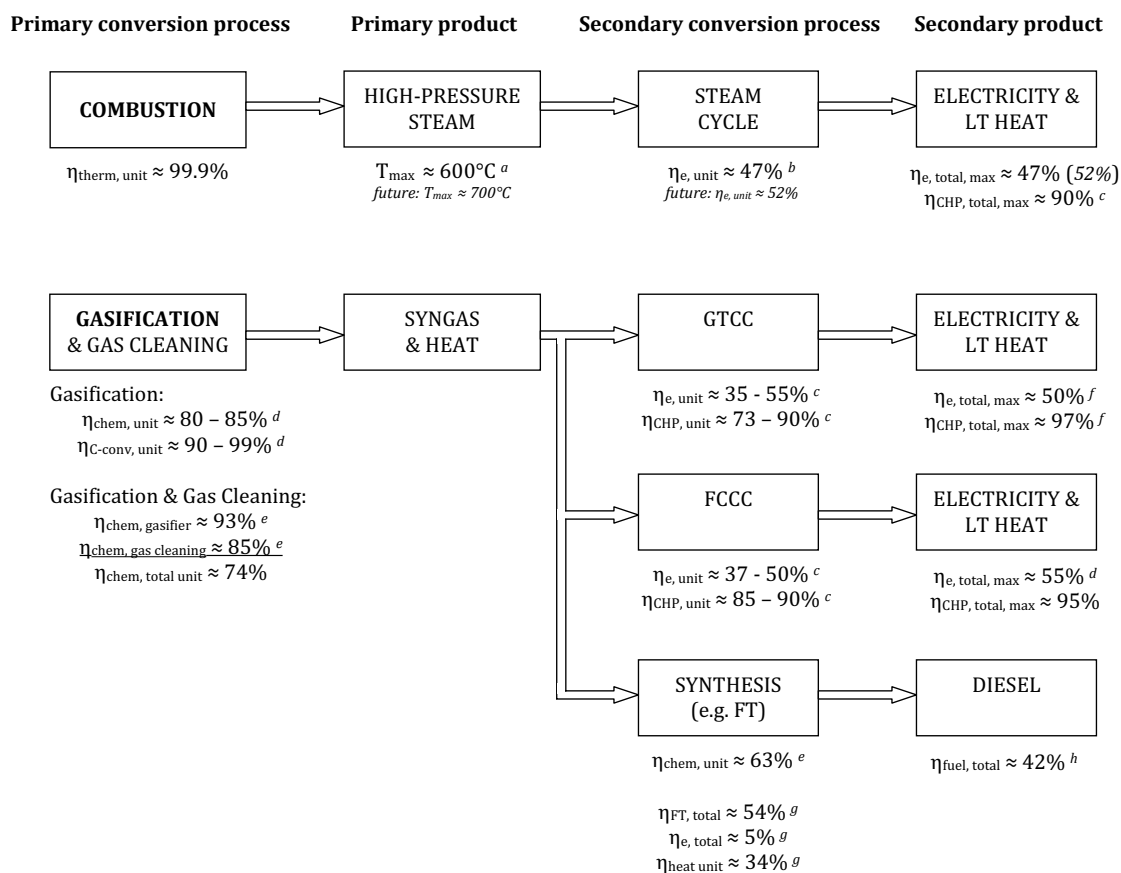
Primary conversion process

Primary product

Secondary conversion process

Secondary product

COMBUSTION

$\eta_{therm, unit} \approx 99.9\%$

HIGH-PRESSURE STEAM

$T_{max} \approx 600°C$ $^{a}$
future: $T_{max} \approx 700°C$

STEAM CYCLE

$\eta_{e, unit} \approx 47\%$ $^{b}$
future: $\eta_{e, unit} \approx 52\%$

ELECTRICITY & LT HEAT

$\eta_{e, total, max} \approx 47\%$ (52%)
$\eta_{CHP, total, max} \approx 90\%$ $^{c}$

GASIFICATION & GAS CLEANING

Gasification:
$\eta_{chem, unit} \approx 80 - 85\%$ $^{d}$
$\eta_{C\text{-}conv, unit} \approx 90 - 99\%$ $^{d}$

Gasification & Gas Cleaning:
$\eta_{chem, gasifier} \approx 93\%$ $^{e}$
$\eta_{chem, gas cleaning} \approx 85\%$ $^{e}$
$\eta_{chem, total unit} \approx 74\%$

SYNGAS & HEAT

GTCC

$\eta_{e, unit} \approx 35 - 55\%$ $^{c}$
$\eta_{CHP, unit} \approx 73 - 90\%$ $^{c}$

ELECTRICITY & LT HEAT

$\eta_{e, total, max} \approx 50\%$ $^{f}$
$\eta_{CHP, total, max} \approx 97\%$ $^{f}$

FCCC

$\eta_{e, unit} \approx 37 - 50\%$ $^{c}$
$\eta_{CHP, unit} \approx 85 - 90\%$ $^{c}$

ELECTRICITY & LT HEAT

$\eta_{e, total, max} \approx 55\%$ $^{d}$
$\eta_{CHP, total, max} \approx 95\%$

SYNTHESIS (e.g. FT)

$\eta_{chem, unit} \approx 63\%$ $^{e}$

$\eta_{FT, total} \approx 54\%$ $^{g}$
$\eta_{e, total} \approx 5\%$ $^{g}$
$\eta_{heat unit} \approx 34\%$ $^{g}$

DIESEL

$\eta_{fuel, total} \approx 42\%$ $^{h}$